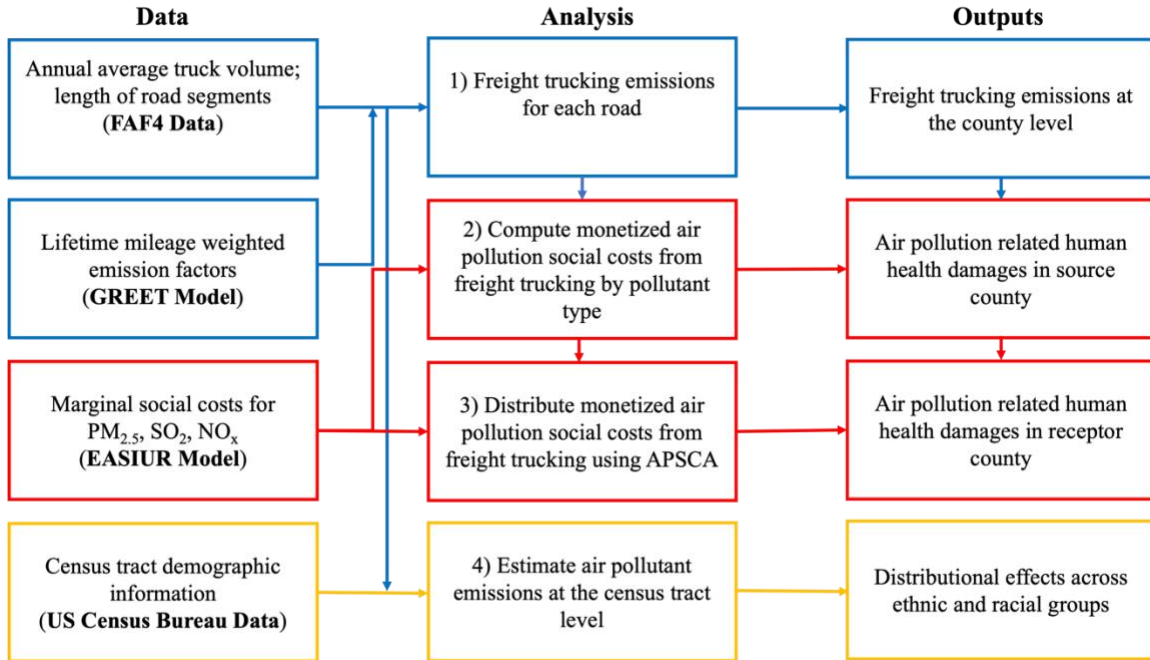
Data

Annual average truck volume; length of road segments (**FAF4 Data**)

Lifetime mileage weighted emission factors (**GREET Model**)

Marginal social costs for $PM_{2.5}$, $SO_2$, $NO_x$ (**EASIUR Model**)

Census tract demographic information (**US Census Bureau Data**)

Analysis

1) Freight trucking emissions for each road

2) Compute monetized air pollution social costs from freight trucking by pollutant type

3) Distribute monetized air pollution social costs from freight trucking using APSCA

4) Estimate air pollutant emissions at the census tract level

Outputs

Freight trucking emissions at the county level

Air pollution related human health damages in source county

Air pollution related human health damages in receptor county

Distributional effects across ethnic and racial groups